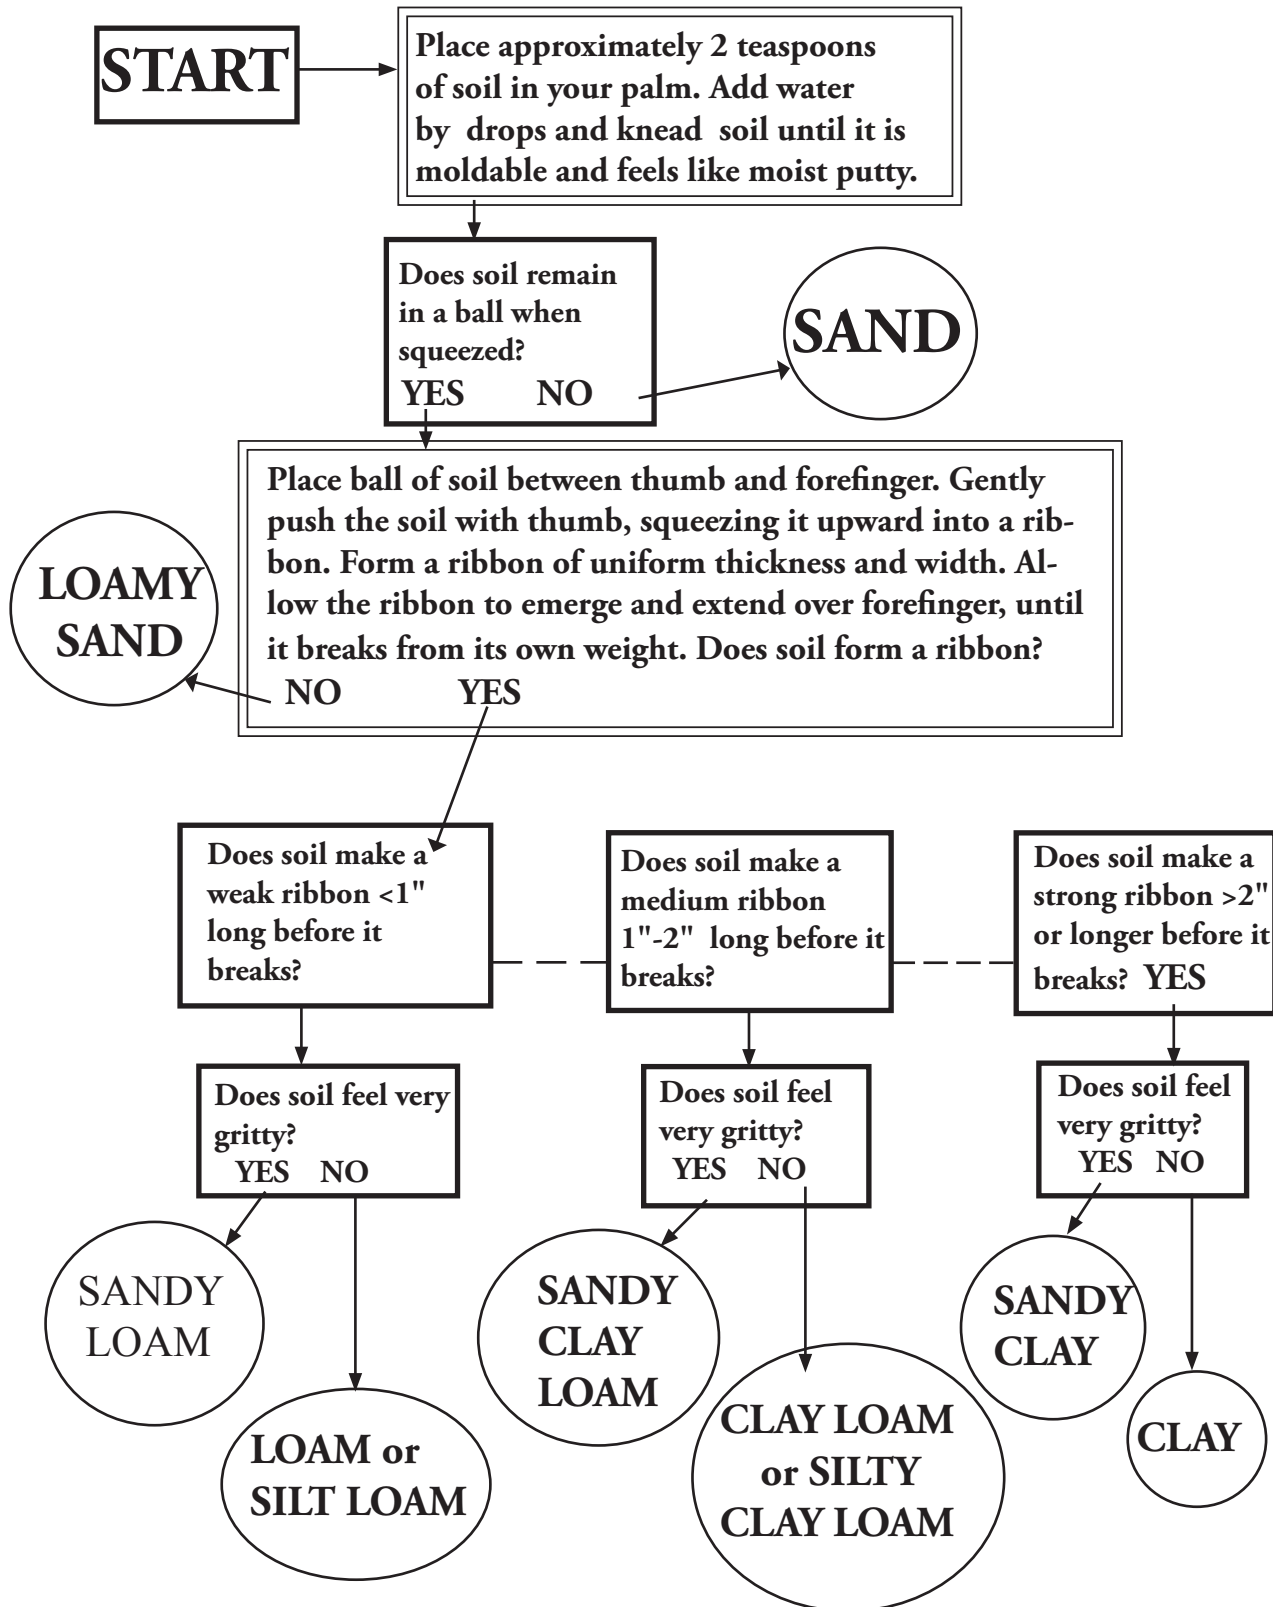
START

Place approximately 2 teaspoons of soil in your palm. Add water by drops and knead soil until it is moldable and feels like moist putty.

Does soil remain in a ball when squeezed?
YES NO

SAND

Place ball of soil between thumb and forefinger. Gently push the soil with thumb, squeezing it upward into a ribbon. Form a ribbon of uniform thickness and width. Allow the ribbon to emerge and extend over forefinger, until it breaks from its own weight. Does soil form a ribbon?
NO YES

LOAMY SAND

Does soil make a weak ribbon <1" long before it breaks?

Does soil make a medium ribbon 1"-2" long before it breaks?

Does soil make a strong ribbon >2" or longer before it breaks? YES

Does soil feel very gritty?
YES NO

Does soil feel very gritty?
YES NO

Does soil feel very gritty?
YES NO

SANDY LOAM

LOAM or SILT LOAM

SANDY CLAY LOAM

CLAY LOAM or SILTY CLAY LOAM

SANDY CLAY

CLAY